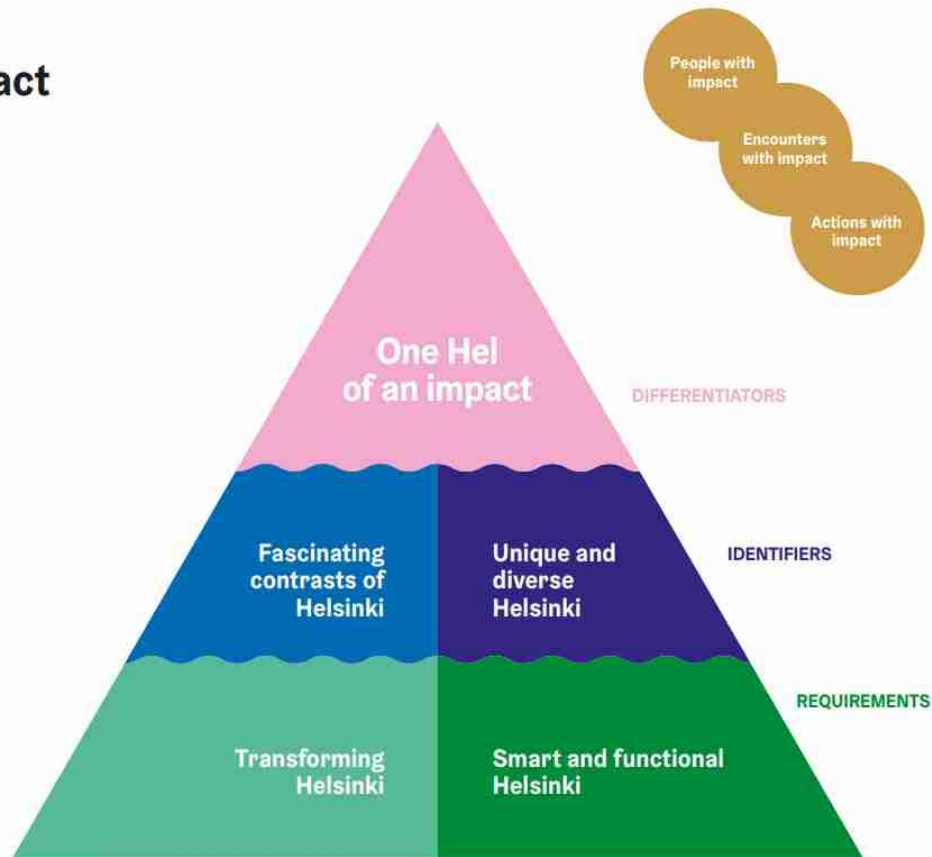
act

People with impact

Encounters with impact

Actions with impact

One Hel of an impact

DIFFERENTIATORS

Fascinating contrasts of Helsinki

Unique and diverse Helsinki

IDENTIFIERS

REQUIREMENTS

Transforming Helsinki

Smart and functional Helsinki